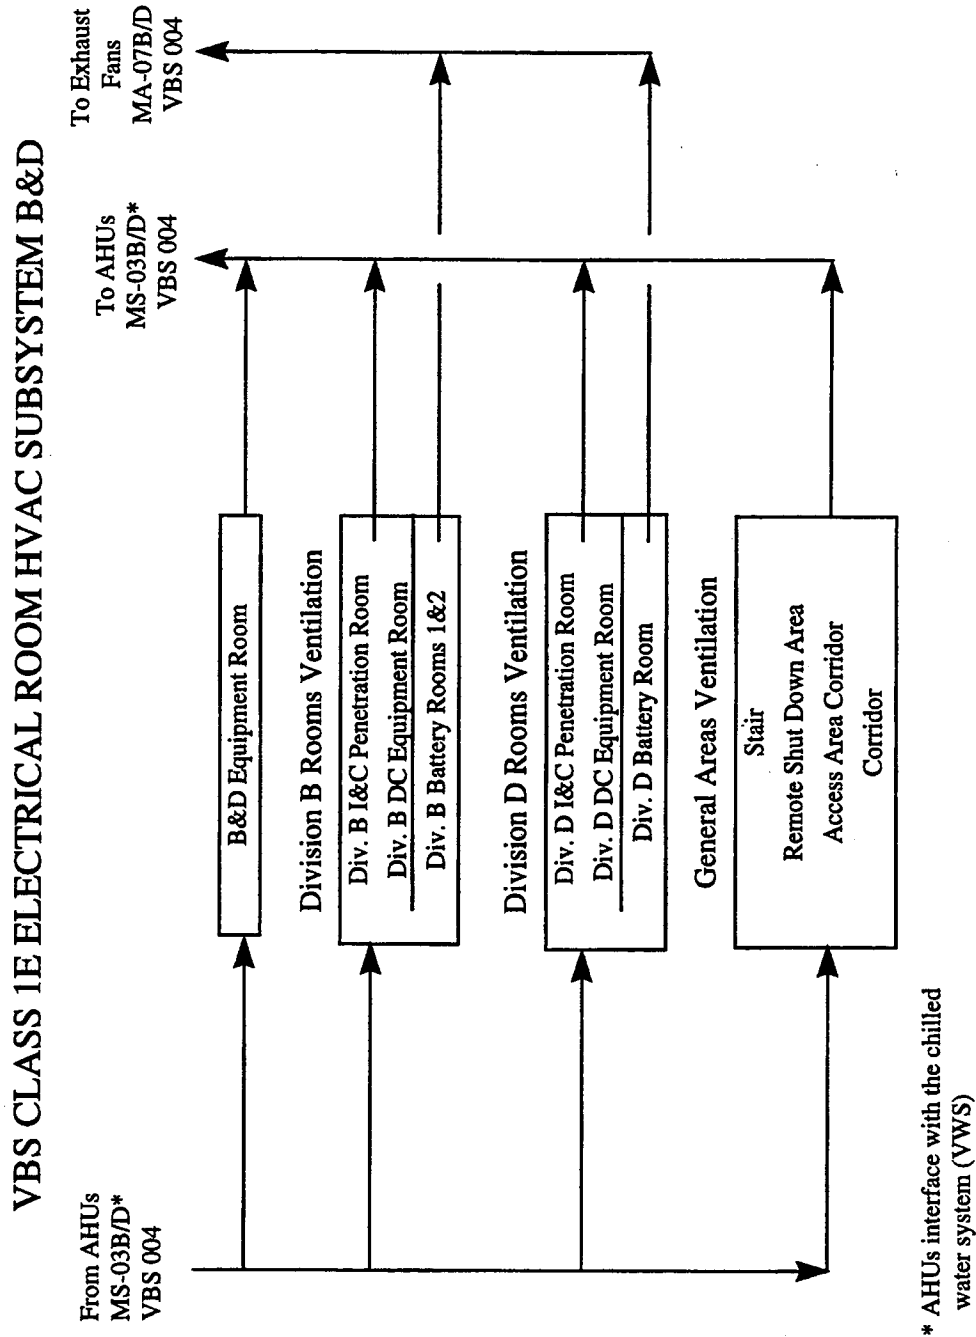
VBS CLASS 1E ELECTRICAL ROOM HVAC SUBSYSTEM B&D

From AHUs
MS-03B/D*
VBS 004

To AHUs
MS-03B/D*
VBS 004

To Exhaust
Fans
MA-07B/D
VBS 004

B&D Equipment Room

Division B Rooms Ventilation

Div. B I&C Penetration Room
Div. B DC Equipment Room
Div. B Battery Rooms 1&2

Division D Rooms Ventilation

Div. D I&C Penetration Room
Div. D DC Equipment Room
Div. D Battery Room

General Areas Ventilation

Stair
Remote Shut Down Area
Access Area Corridor
Corridor

* AHUs interface with the chilled water system (VWS)